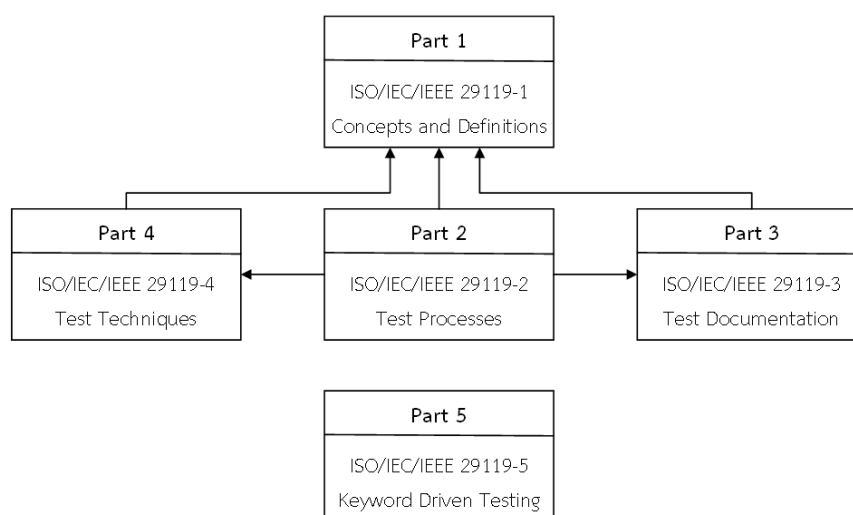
Part 1
ISO/IEC/IEEE 29119-1
Concepts and Definitions

Part 4
ISO/IEC/IEEE 29119-4
Test Techniques

Part 2
ISO/IEC/IEEE 29119-2
Test Processes

Part 3
ISO/IEC/IEEE 29119-3
Test Documentation

Part 5
ISO/IEC/IEEE 29119-5
Keyword Driven Testing